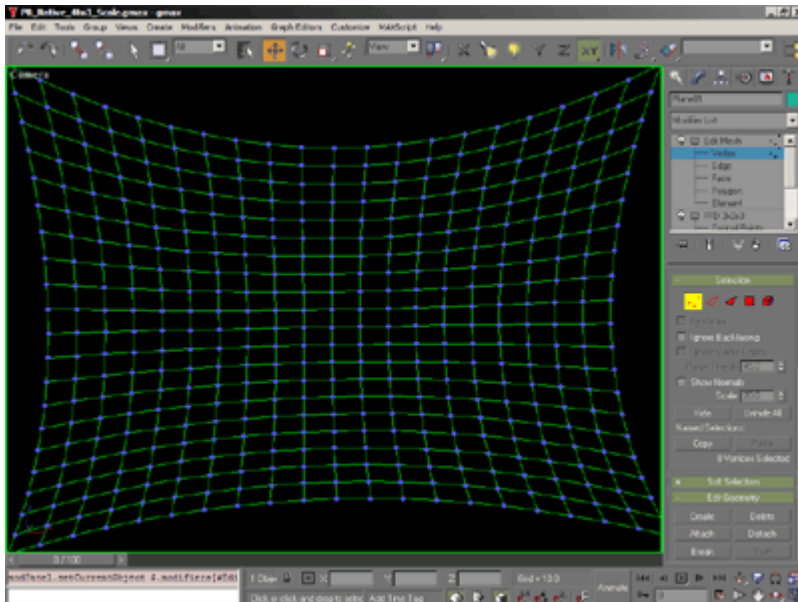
PB_Native_4to3_Scale.gmax - gmax

File Edit Tools Group Views Create Modifiers Animation Graph Editors Customize MAXScript Help

All

View

Camera

Plane01

Modifier List

Edit Mesh

Vertex

Edge

Face

Polygon

Element

FFD 3x3x3

Control Points

Selection

By Vertex

Ignore Backfacing

Show Normals

Scale

Hide

Unhide All

Named Selections:

Copy

Paste

0 Vertices Selected

Soft Selection

Edit Geometry

Create

Delete

Attach

Detach

Break

0 / 100

modPanel.setCurrentObject $.modifiers[#Ed

1 Obje

Grid = 10.0

Click or click-and-drag to selec

Add Time Tag

Animate